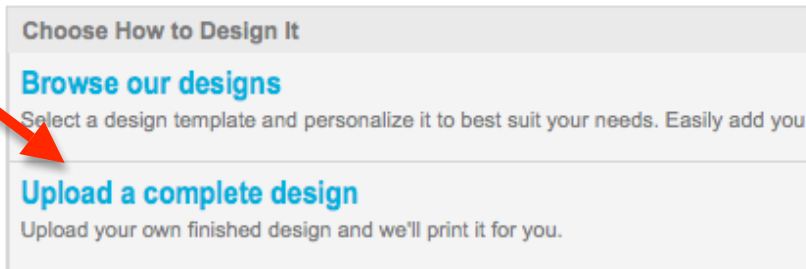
Choose How to Design It

Browse our designs
Select a design template and personalize it to best suit your needs. Easily add you

Upload a complete design
Upload your own finished design and we'll print it for you.